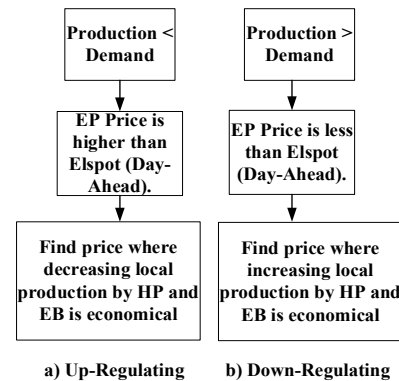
Production < Demand

EP Price is higher than Elspot (Day-Ahead).

Find price where decreasing local production by HP and EB is economical

a) Up-Regulating

Production > Demand

EP Price is less than Elspot (Day-Ahead).

Find price where increasing local production by HP and EB is economical

b) Down-Regulating